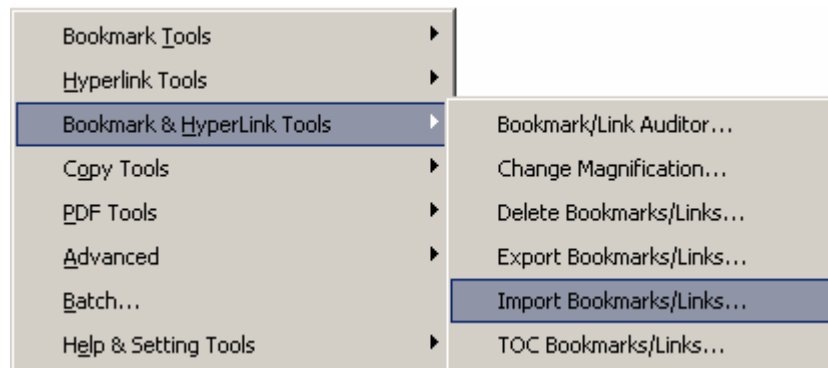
Bookmark Tools
Hyperlink Tools
Bookmark & HyperLink Tools
Copy Tools
PDF Tools
Advanced
Batch...
Help & Setting Tools

Bookmark/Link Auditor...
Change Magnification...
Delete Bookmarks/Links...
Export Bookmarks/Links...
Import Bookmarks/Links...
TOC Bookmarks/Links...